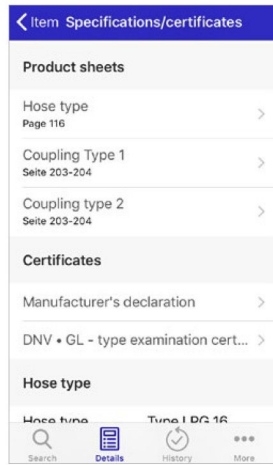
Item Specifications/certificates

Product sheets

Hose type
Page 116

Coupling Type 1
Seite 203-204

Coupling type 2
Seite 203-204

Certificates

Manufacturer's declaration

DNV • GL - type examination cert...

Hose type

Hose type Type LPG 16

Search Details History More